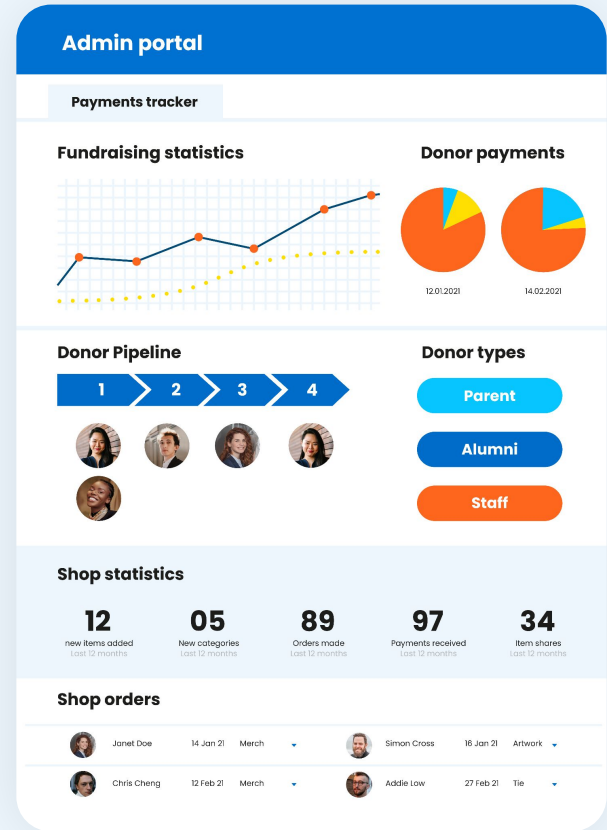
Admin portal

Payments tracker

Fundraising statistics

Donor payments

12.01.2021

14.02.2021

Donor Pipeline

1 2 3 4

Donor types

Parent

Alumni

Staff

Shop statistics

12
new items added
Last 12 months

05
New categories
Last 12 months

89
Orders made
Last 12 months

97
Payments received
Last 12 months

34
Item shares
Last 12 months

Shop orders

| Janet Doe | 14 Jan 21 | Merch | Simon Cross | 16 Jan 21 | Artwork |
|---|---|---|---|---|---|
| Chris Cheng | 12 Feb 21 | Merch | Addie Low | 27 Feb 21 | Tie |